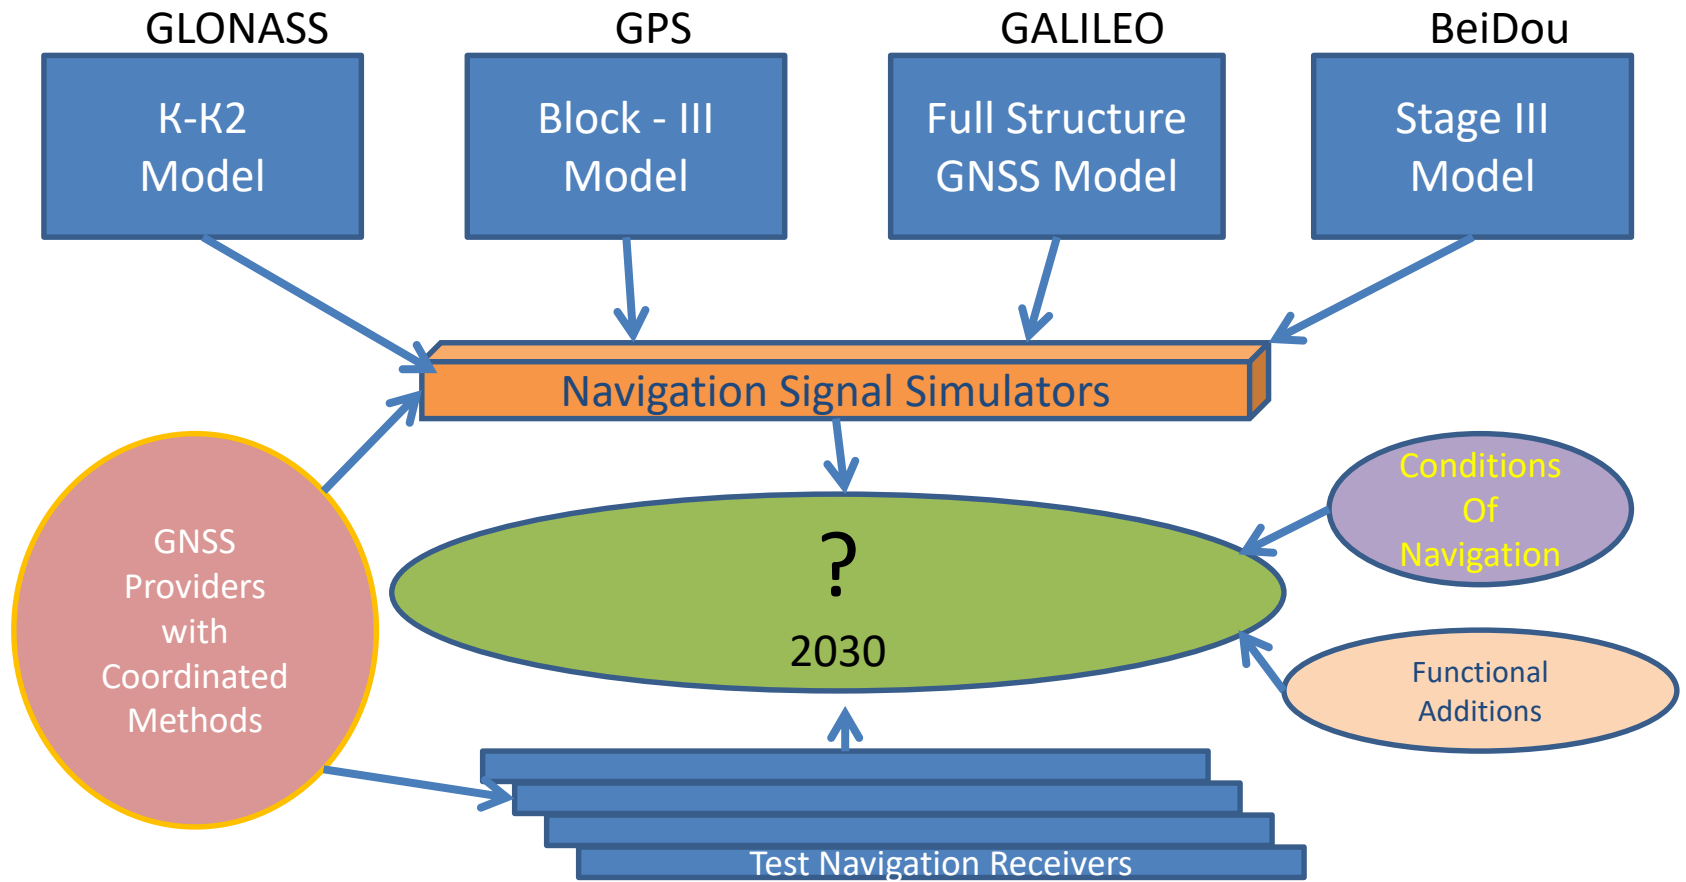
GLONASS

К-К2 Model

GPS

Block - III Model

GALILEO

Full Structure GNSS Model

BeiDou

Stage III Model

Navigation Signal Simulators

?

2030

Conditions Of Navigation

Functional Additions

GNSS Providers with Coordinated Methods

Test Navigation Receivers